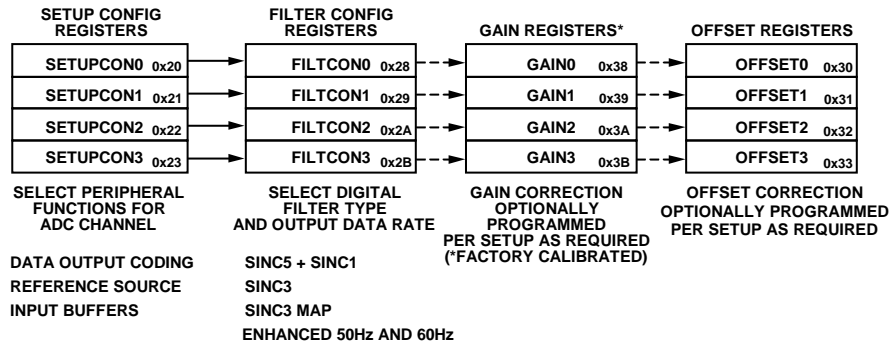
SETUP CONFIG REGISTERS

| SETUPCON0 0x20 |
|---|
| SETUPCON1 0x21 |
| SETUPCON2 0x22 |
| SETUPCON3 0x23 |

SELECT PERIPHERAL FUNCTIONS FOR ADC CHANNEL

DATA OUTPUT CODING
REFERENCE SOURCE
INPUT BUFFERS

FILTER CONFIG REGISTERS

| FILTCON0 0x28 |
|---|
| FILTCON1 0x29 |
| FILTCON2 0x2A |
| FILTCON3 0x2B |

SELECT DIGITAL FILTER TYPE AND OUTPUT DATA RATE

SINC5 + SINC1
SINC3
SINC3 MAP
ENHANCED 50Hz AND 60Hz

GAIN REGISTERS*

| GAIN0 0x38 |
|---|
| GAIN1 0x39 |
| GAIN2 0x3A |
| GAIN3 0x3B |

GAIN CORRECTION OPTIONALLY PROGRAMMED PER SETUP AS REQUIRED (*FACTORY CALIBRATED)

OFFSET REGISTERS

| OFFSET0 0x30 |
|---|
| OFFSET1 0x31 |
| OFFSET2 0x32 |
| OFFSET3 0x33 |

OFFSET CORRECTION OPTIONALLY PROGRAMMED PER SETUP AS REQUIRED